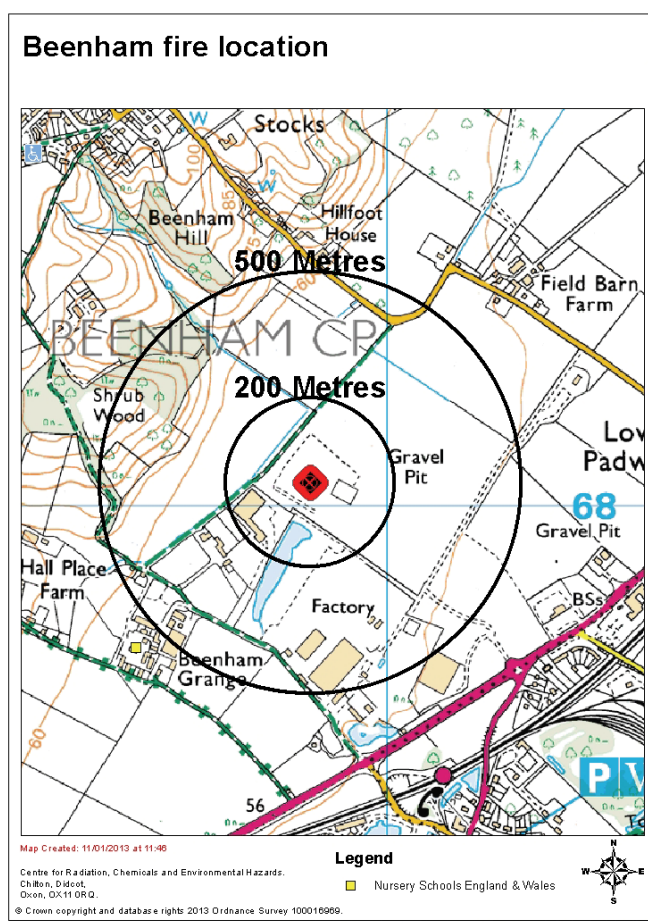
Beenham fire location

W
Stocks
W
100
85
Beenham Hill
Hillfoot House
500 Metres
Field Barn Farm
60
BEENHAM CP
200 Metres
Shrub Wood
Gravel Pit
Low Padw
68
Gravel Pit
Hall Place Farm
Factory
BSs
Beenham Grange
60
56
P

Map Created: 11/01/2013 at 11:46
Centre for Radiation, Chemicals and Environmental Hazards. Chilton, Didcot, Oxon, OX11 0RQ.
© Crown copyright and database rights 2013 Ordnance Survey 100016969.

Legend
Nursery Schools England & Wales

N
W
E
S